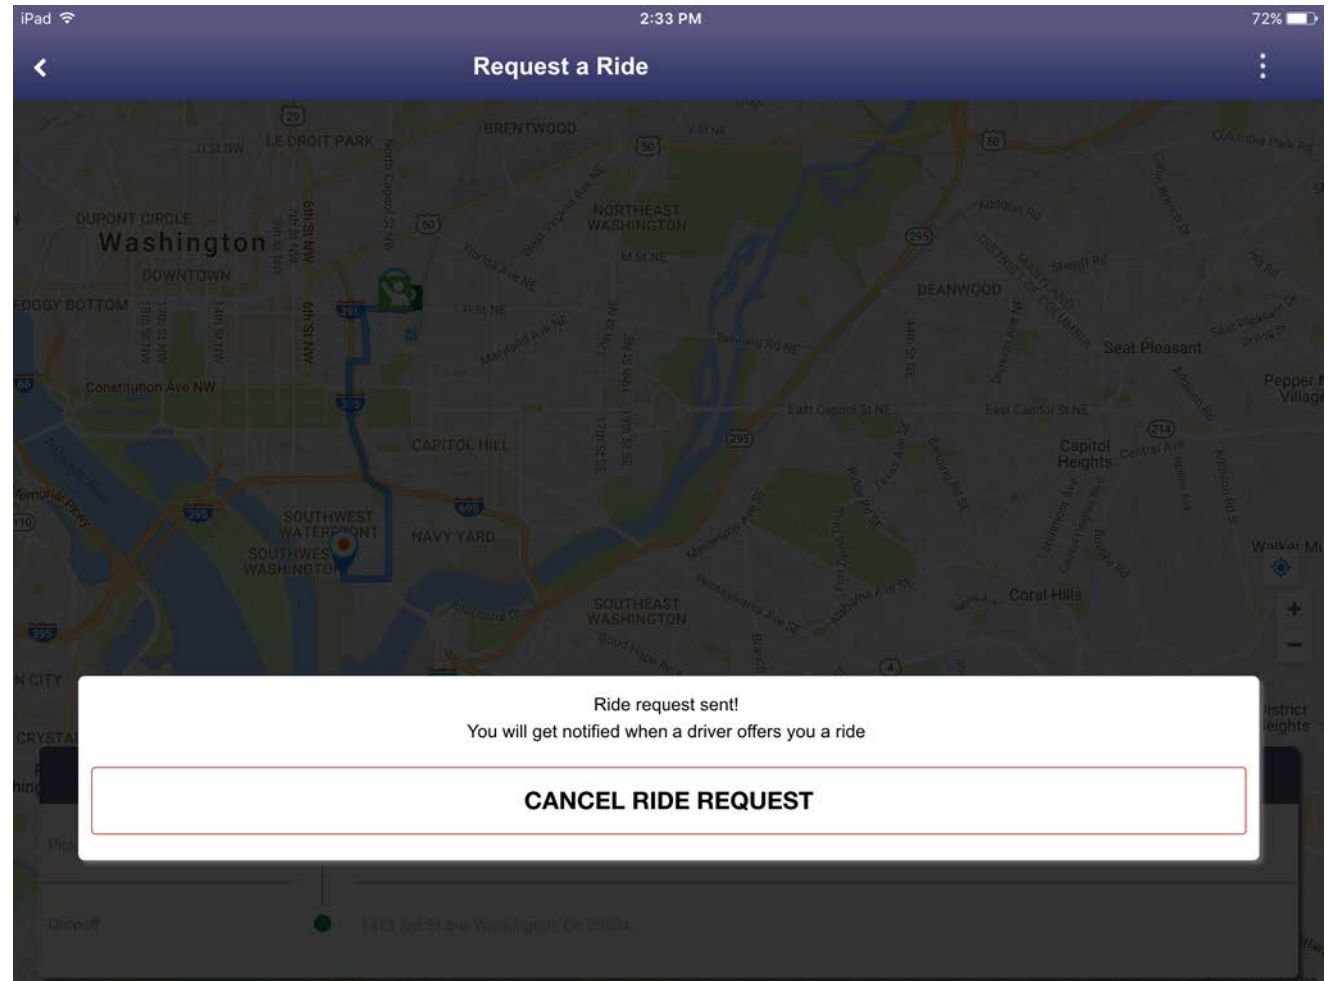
iPad 2:33 PM 72%

Request a Ride

LE DROIT PARK
BRENTWOOD
DUPONT CIRCLE
Washington
DOWNTOWN
FOGGY BOTTOM
NORTHEAST WASHINGTON
DEANWOOD
Seat Pleasant
Constitution Ave NW
CAPITOL HILL
Capitol Heights
SOUTHWEST WATERFRONT
NAVY YARD
SOUTHWEST WASHINGTON
SOUTHEAST WASHINGTON
Coral Hills
N CITY
CRYSTAL

Ride request sent!
You will get notified when a driver offers you a ride

CANCEL RIDE REQUEST

Dropoff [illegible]